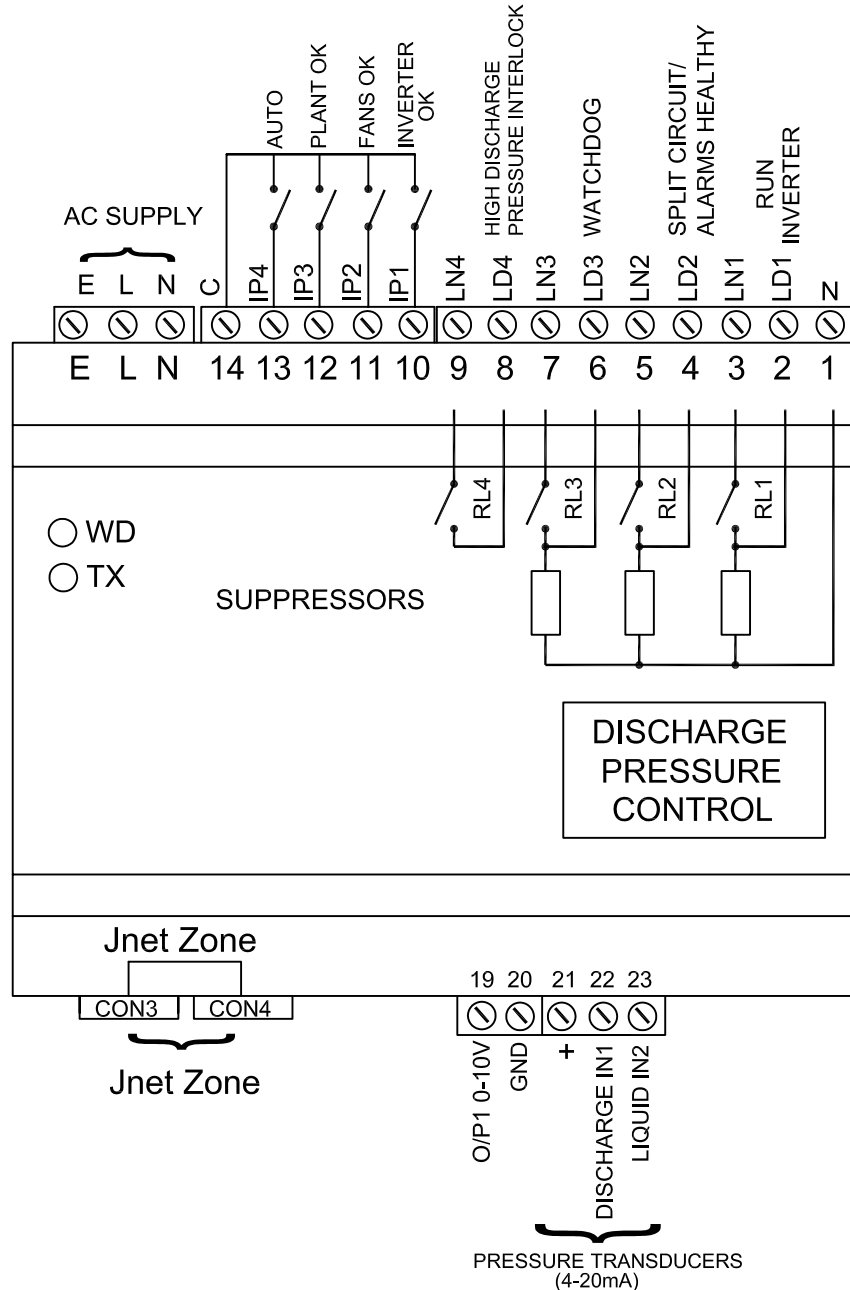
AUTO
PLANT OK
FANS OK
INVERTER OK
HIGH DISCHARGE PRESSURE INTERLOCK
WATCHDOG
SPLIT CIRCUIT/ ALARMS HEALTHY
RUN INVERTER

AC SUPPLY
E L N
C IP4 IP3 IP2 IP1 LN4 LD4 LN3 LD3 LN2 LD2 LN1 LD1 N
E L N 14 13 12 11 10 9 8 7 6 5 4 3 2 1

RL4 RL3 RL2 RL1

WD
TX

SUPPRESSORS

DISCHARGE PRESSURE CONTROL

Jnet Zone
CON3 CON4
Jnet Zone

19 20 21 22 23
O/P1 0-10V
GND
+
DISCHARGE IN1
LIQUID IN2

PRESSURE TRANSDUCERS (4-20mA)